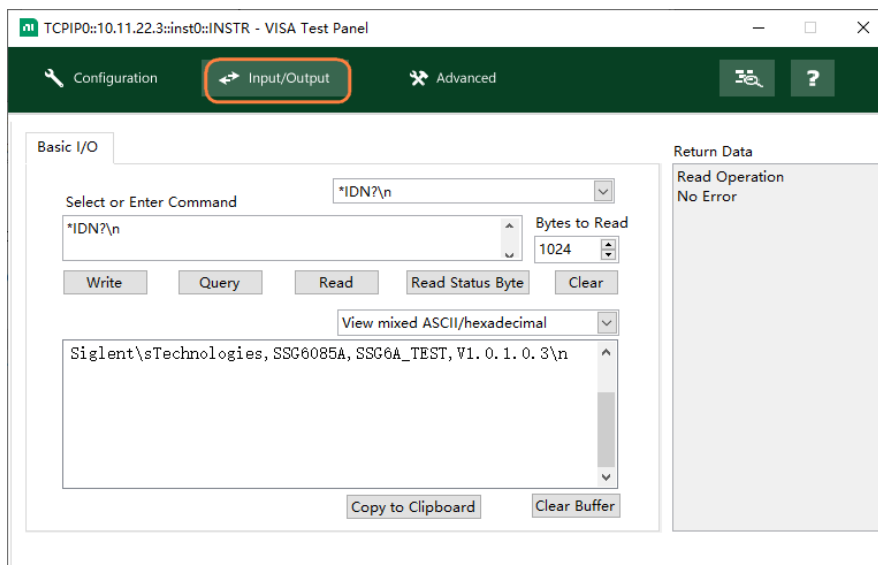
TCPIP0::10.11.22.3::inst0::INSTR - VISA Test Panel

Configuration

Input/Output

Advanced

?

Basic I/O

Select or Enter Command

*IDN?\n

*IDN?\n

Bytes to Read

1024

Write

Query

Read

Read Status Byte

Clear

View mixed ASCII/hexadecimal

Siglent\sTechnologies,SSG6085A,SSG6A_TEST,V1.0.1.0.3\n

Copy to Clipboard

Clear Buffer

Return Data

Read Operation
No Error